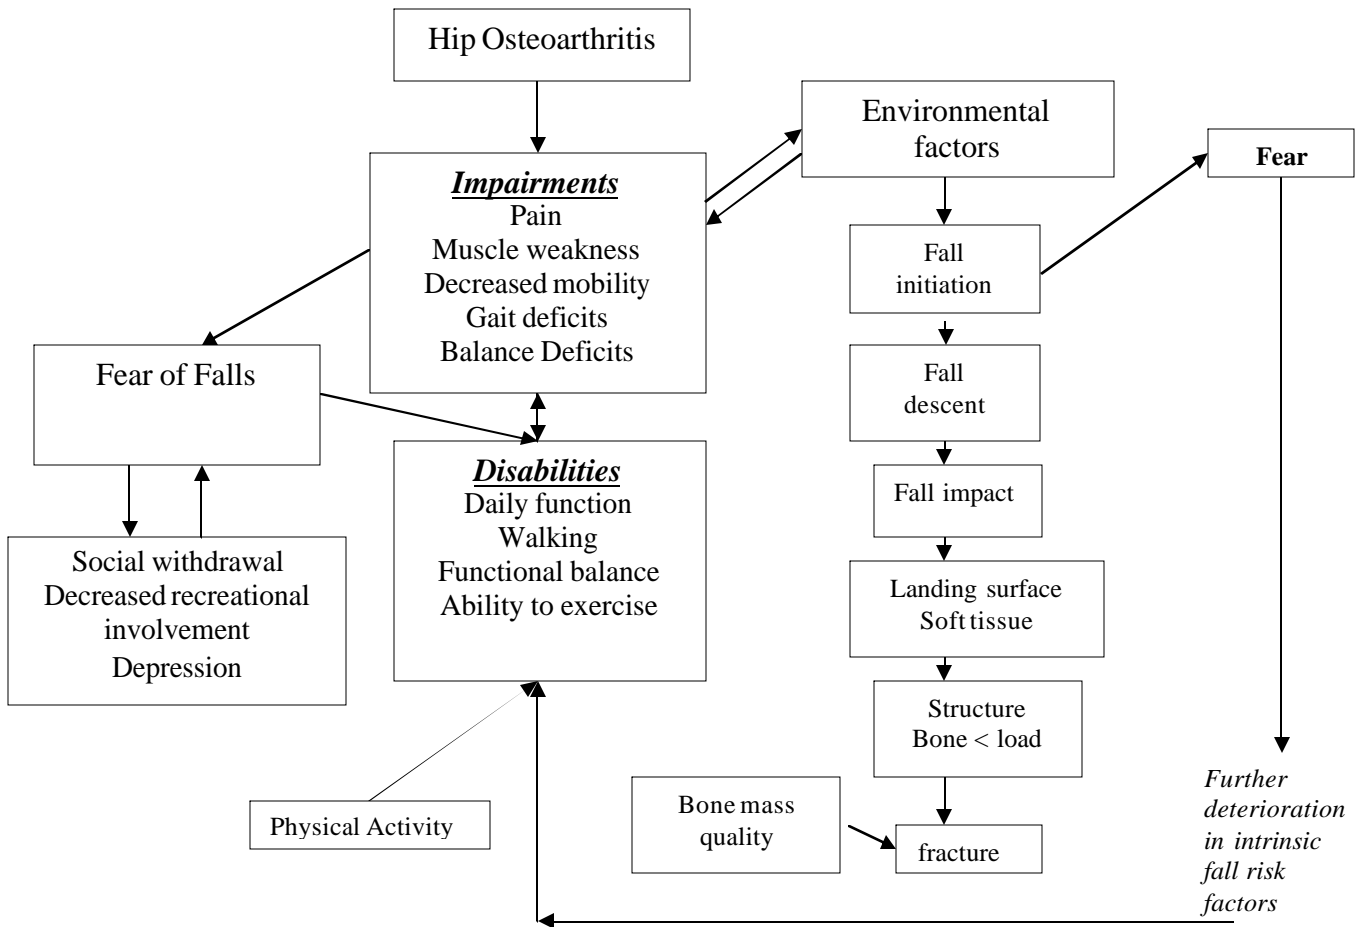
Hip Osteoarthritis

Environmental factors

Fear

Impairments
Pain
Muscle weakness
Decreased mobility
Gait deficits
Balance Deficits

Fall initiation

Fall descent

Fear of Falls

Disabilities
Daily function
Walking
Functional balance
Ability to exercise

Fall impact

Social withdrawal
Decreased recreational involvement
Depression

Landing surface
Soft tissue

Structure
Bone < load

Bone mass quality

fracture

Physical Activity

Further deterioration in intrinsic fall risk factors